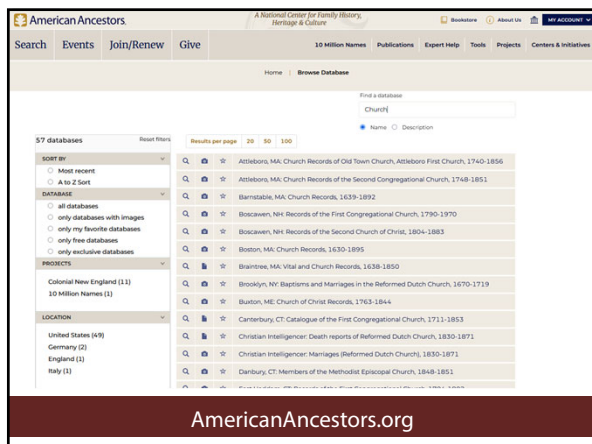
American Ancestors.

A National Center for Family History, Heritage & Culture

Bookstore | About Us | MY ACCOUNT

Search | Events | Join/Renew | Give

10 Million Names | Publications | Expert Help | Tools | Projects | Centers & Initiatives

Home | Browse Database

Find a database

Church

Name | Description

57 databases

Reset filters

Results per page | 20 | 50 | 100

SORT BY

Most recent

A to Z Sort

DATABASE

all databases

only databases with images

only my favorite databases

only free databases

only exclusive databases

PROJECTS

Colonial New England (11)

10 Million Names (1)

LOCATION

United States (49)

Germany (2)

England (1)

Italy (1)

Attleboro, MA: Church Records of Old Town Church, Attleboro First Church, 1740-1856

Attleboro, MA: Church Records of the Second Congregational Church, 1748-1851

Barnstable, MA: Church Records, 1639-1892

Boscawen, NH: Records of the First Congregational Church, 1790-1970

Boscawen, NH: Records of the Second Church of Christ, 1804-1883

Boston, MA: Church Records, 1630-1895

Braintree, MA: Vital and Church Records, 1638-1850

Brooklyn, NY: Baptisms and Marriages in the Reformed Dutch Church, 1670-1719

Buxton, ME: Church of Christ Records, 1763-1844

Canterbury, CT: Catalogue of the First Congregational Church, 1711-1853

Christian Intelligencer: Death reports of Reformed Dutch Church, 1830-1871

Christian Intelligencer: Marriages (Reformed Dutch Church), 1830-1871

Danbury, CT: Members of the Methodist Episcopal Church, 1848-1851

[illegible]

AmericanAncestors.org